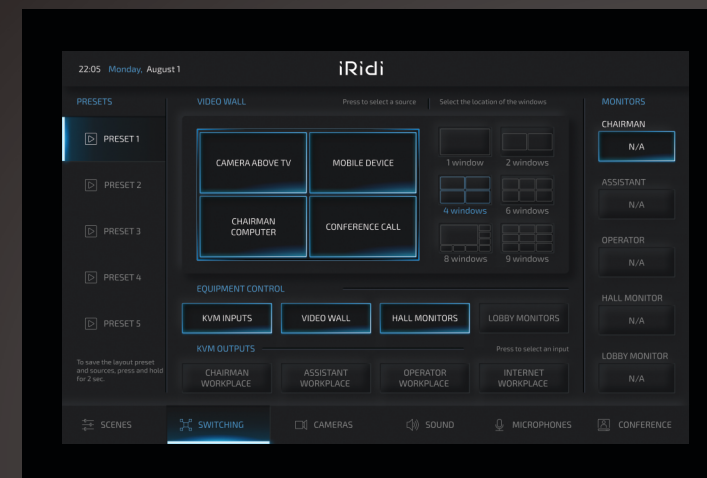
22:05 Monday, August 1

iRidi

PRESETS

PRESET 1

PRESET 2

PRESET 3

PRESET 4

PRESET 5

To save the layout preset and sources, press and hold for 2 sec.

VIDEO WALL

Press to select a source

Select the location of the windows

CAMERA ABOVE TV

MOBILE DEVICE

CHAIRMAN COMPUTER

CONFERENCE CALL

1 window

2 windows

4 windows

6 windows

8 windows

9 windows

EQUIPMENT CONTROL

KVM INPUTS

VIDEO WALL

HALL MONITORS

LOBBY MONITORS

KVM OUTPUTS

Press to select an input

CHAIRMAN WORKPLACE

ASSISTANT WORKPLACE

OPERATOR WORKPLACE

INTERNET WORKPLACE

MONITORS

CHAIRMAN

N/A

ASSISTANT

N/A

OPERATOR

N/A

HALL MONITOR

N/A

LOBBY MONITOR

N/A

SCENES

SWITCHING

CAMERAS

SOUND

MICROPHONES

CONFERENCE